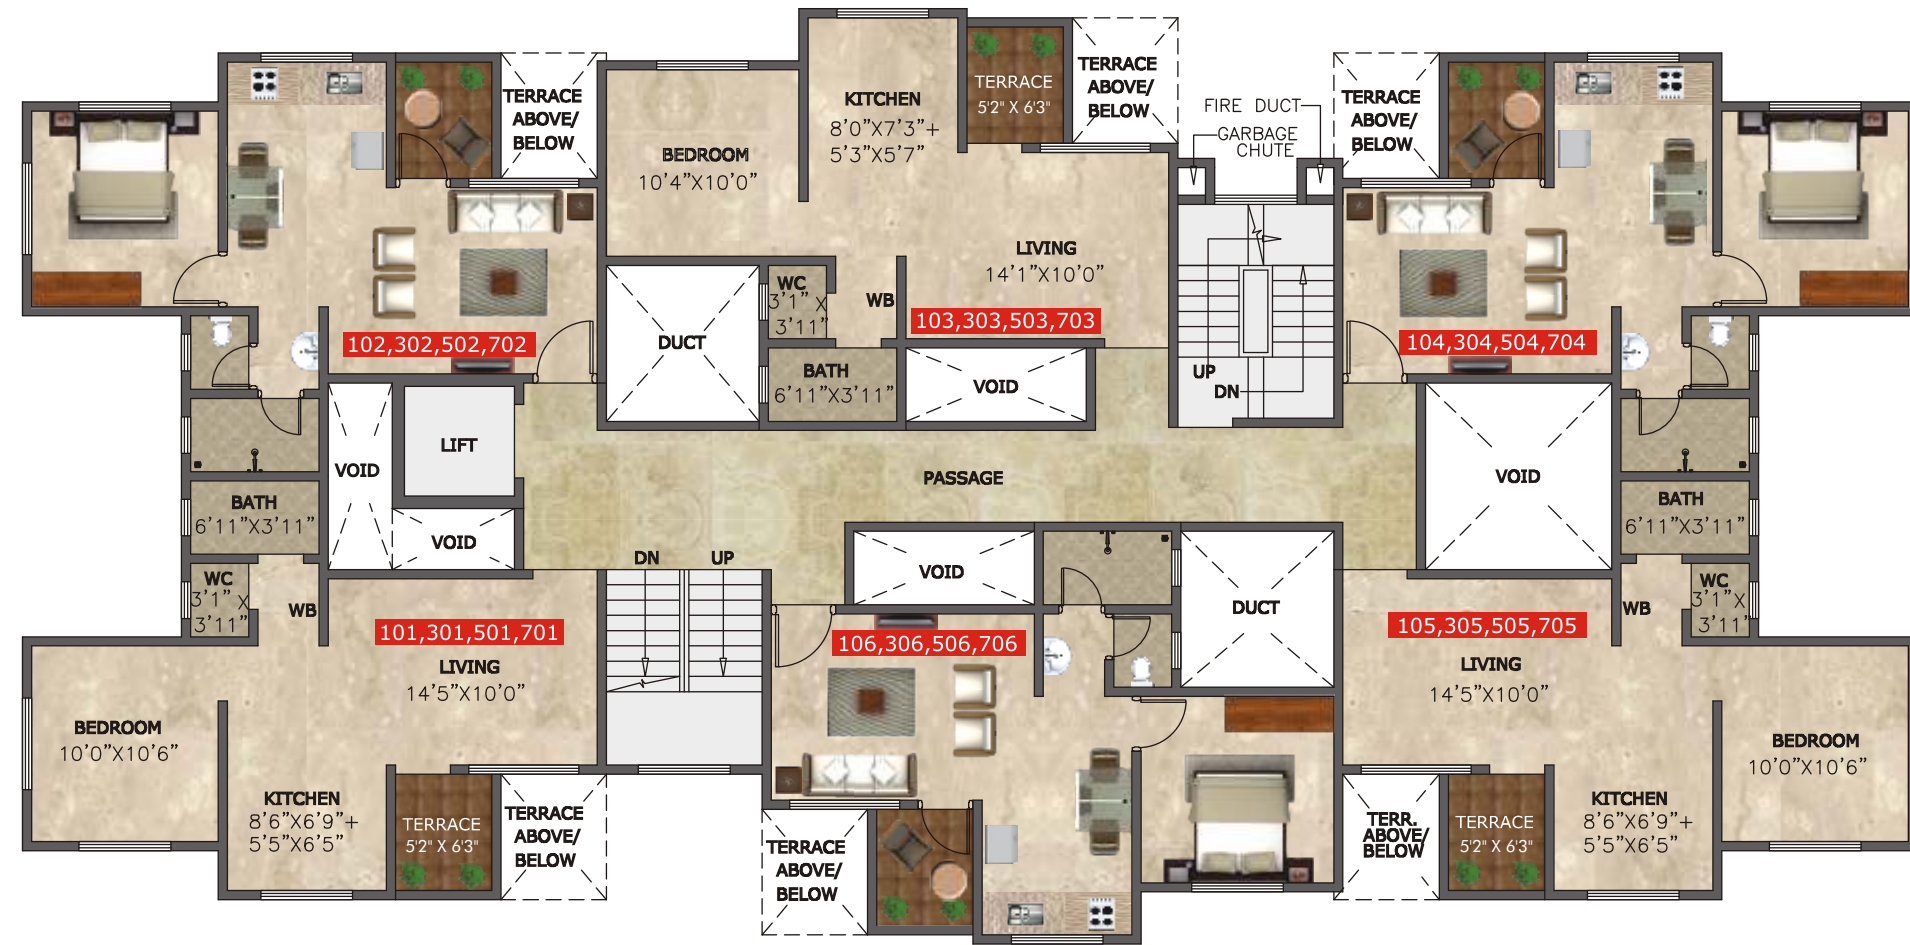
TERRACE ABOVE/ BELOW

BEDROOM
10'4"X10'0"

KITCHEN
8'0"X7'3"+
5'3"X5'7"

TERRACE
5'2" X 6'3"

TERRACE ABOVE/ BELOW

FIRE DUCT
GARBAGE CHUTE

TERRACE ABOVE/ BELOW

LIVING
14'1"X10'0"

WC
3'1" X
3'11"

WB

102,302,502,702

103,303,503,703

104,304,504,704

DUCT

BATH
6'11"X3'11"

VOID

UP
DN

LIFT

VOID

VOID

PASSAGE

VOID

BATH
6'11"X3'11"

BATH
6'11"X3'11"

DN UP

VOID

DUCT

WC
3'1" X
3'11"

WB

101,301,501,701

106,306,506,706

105,305,505,705

WB

WC
3'1" X
3'11"

LIVING
14'5"X10'0"

LIVING
14'5"X10'0"

BEDROOM
10'0"X10'6"

BEDROOM
10'0"X10'6"

KITCHEN
8'6"X6'9"+
5'5"X6'5"

TERRACE
5'2" X 6'3"

TERRACE ABOVE/ BELOW

TERRACE ABOVE/ BELOW

TERR. ABOVE/ BELOW

TERRACE
5'2" X 6'3"

KITCHEN
8'6"X6'9"+
5'5"X6'5"